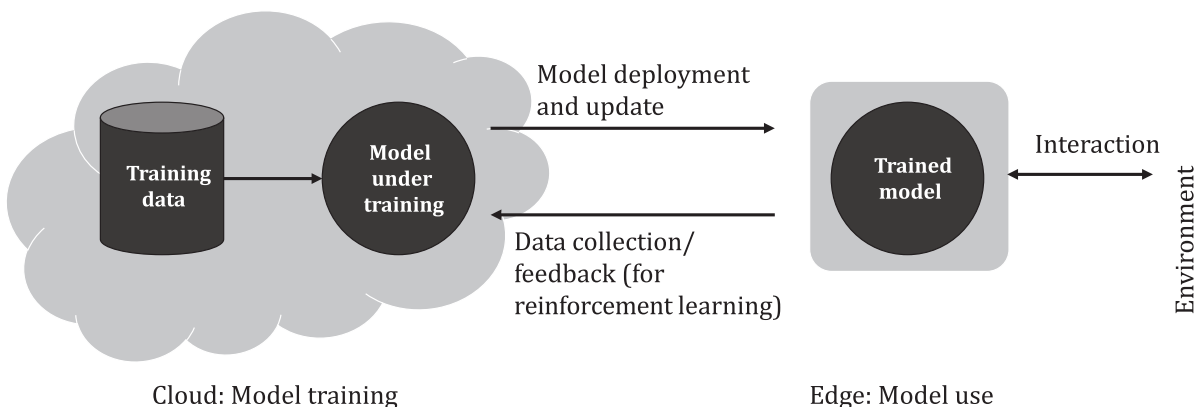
Training data

Model under training

Model deployment and update

Data collection/ feedback (for reinforcement learning)

Trained model

Interaction

Environment

Cloud: Model training

Edge: Model use